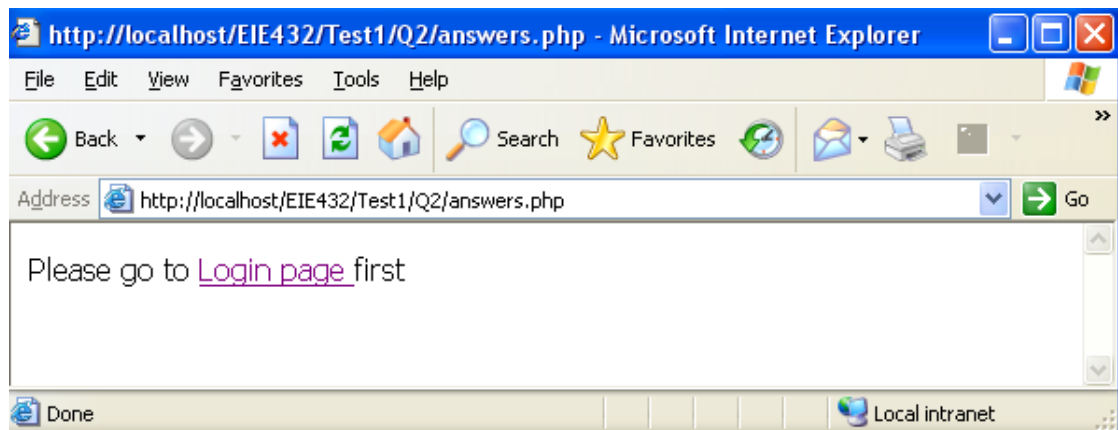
http://localhost/EIE432/Test1/Q2/answers.php - Microsoft Internet Explorer

File Edit View Favorites Tools Help

Back Search Favorites

Address http://localhost/EIE432/Test1/Q2/answers.php Go

Please go to Login page first

Done Local intranet